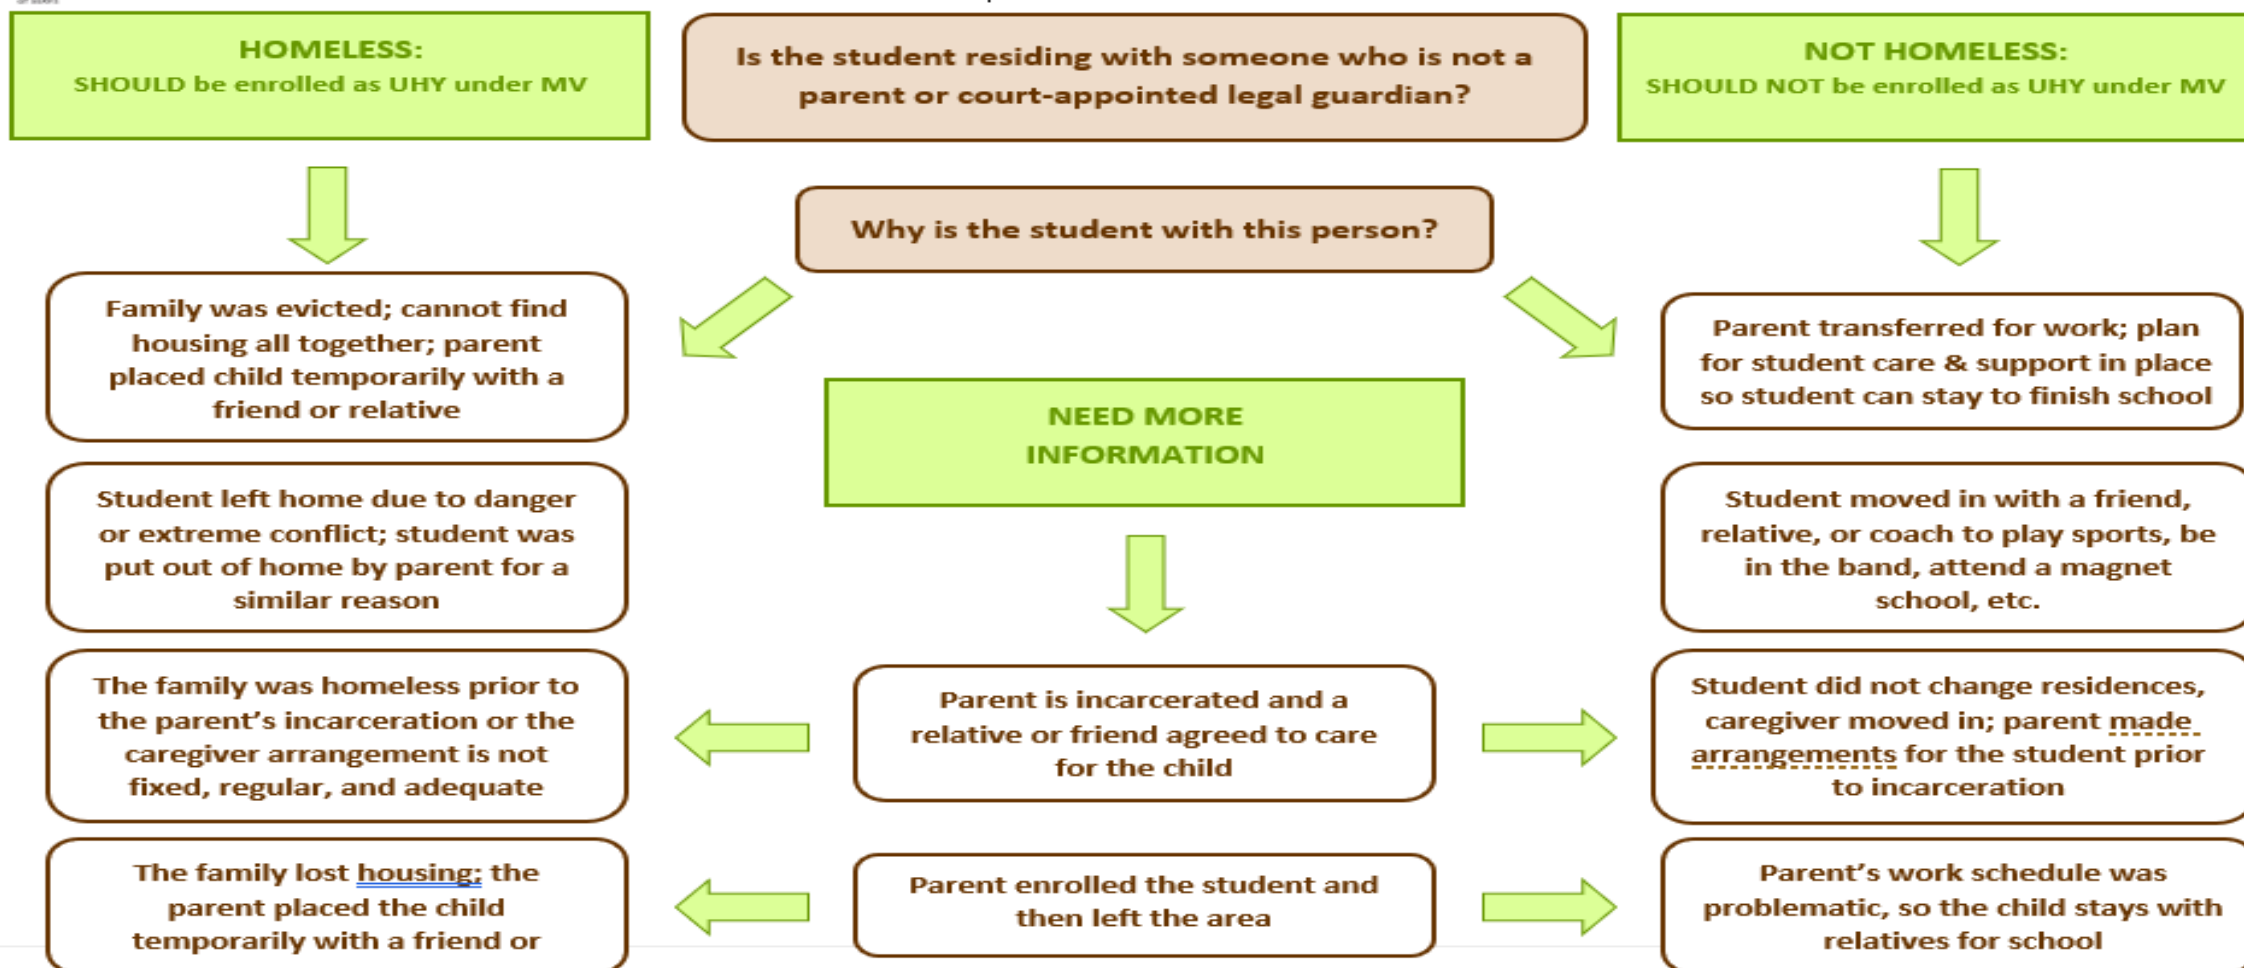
HOMELESS:
SHOULD be enrolled as UHY under MV

Is the student residing with someone who is not a parent or court-appointed legal guardian?

NOT HOMELESS:
SHOULD NOT be enrolled as UHY under MV

Why is the student with this person?

Family was evicted; cannot find housing all together; parent placed child temporarily with a friend or relative

Parent transferred for work; plan for student care & support in place so student can stay to finish school

NEED MORE INFORMATION

Student left home due to danger or extreme conflict; student was put out of home by parent for a similar reason

Student moved in with a friend, relative, or coach to play sports, be in the band, attend a magnet school, etc.

The family was homeless prior to the parent's incarceration or the caregiver arrangement is not fixed, regular, and adequate

Parent is incarcerated and a relative or friend agreed to care for the child

Student did not change residences, caregiver moved in; parent made arrangements for the student prior to incarceration

The family lost housing; the parent placed the child temporarily with a friend or

Parent enrolled the student and then left the area

Parent's work schedule was problematic, so the child stays with relatives for school